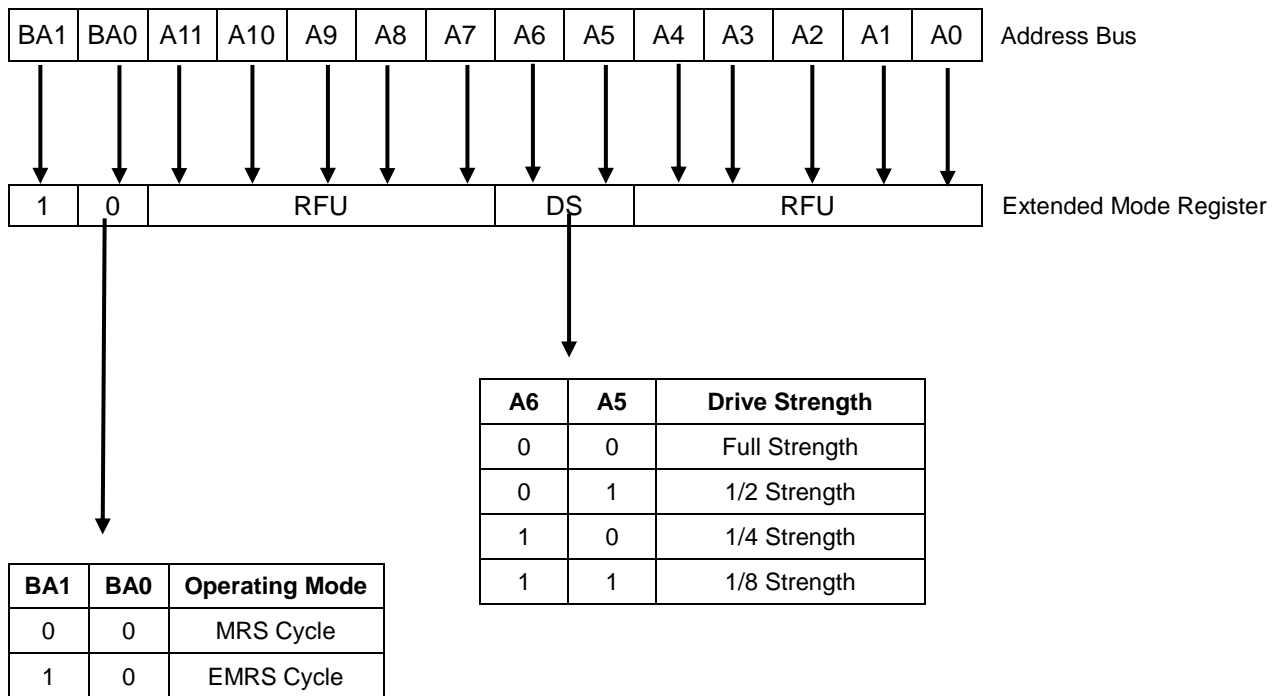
| BA1 | BA0 | A11 | A10 | A9 | A8 | A7 | A6 | A5 | A4 | A3 | A2 | A1 | A0 |
|---|---|---|---|---|---|---|---|---|---|---|---|---|---|

Address Bus

| 1 | 0 | RFU | DS | RFU |
|---|---|---|---|---|

Extended Mode Register

| A6 | A5 | Drive Strength |
|---|---|---|
| 0 | 0 | Full Strength |
| 0 | 1 | 1/2 Strength |
| 1 | 0 | 1/4 Strength |
| 1 | 1 | 1/8 Strength |

| BA1 | BA0 | Operating Mode |
|---|---|---|
| 0 | 0 | MRS Cycle |
| 1 | 0 | EMRS Cycle |